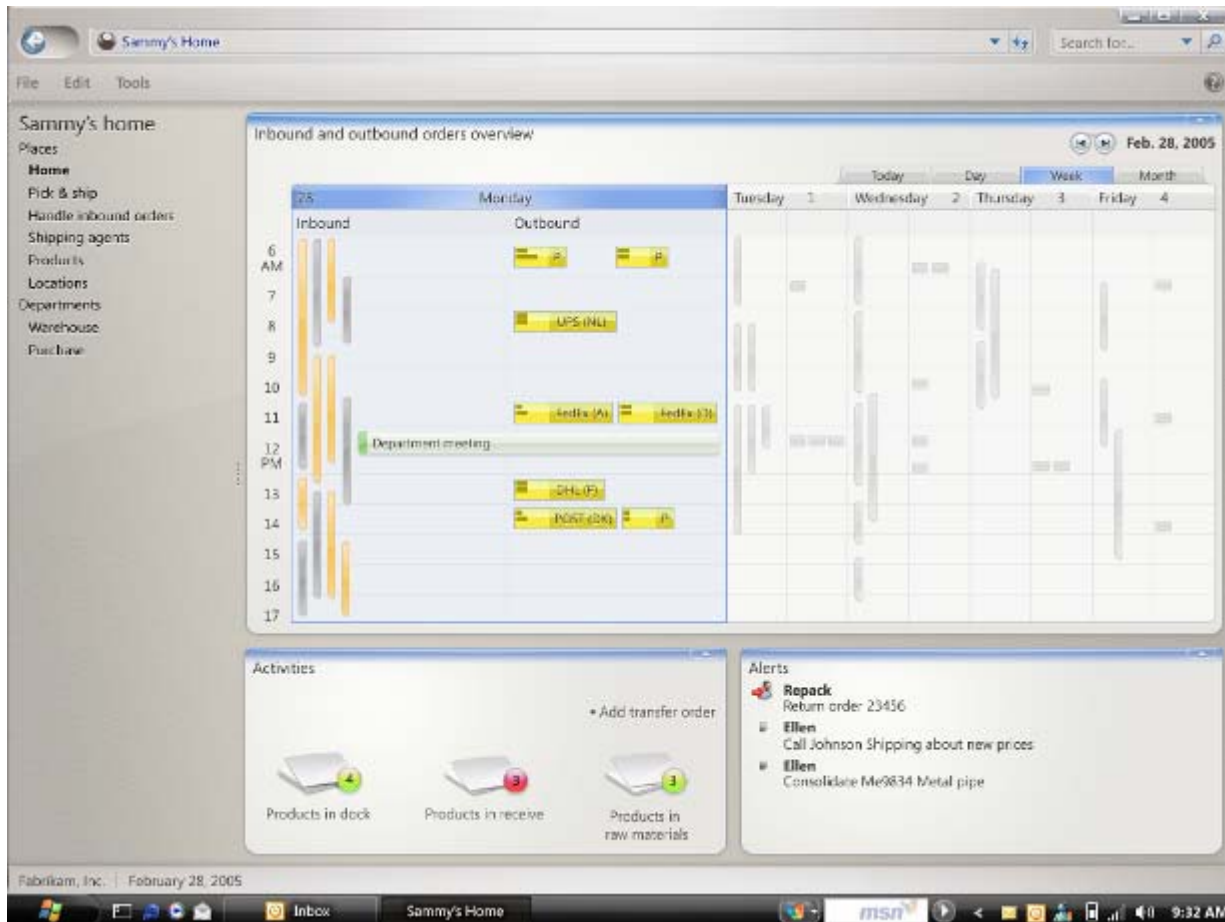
Sammy's Home

Search for...

File Edit Tools

Sammy's home
Places
Home
Pick & ship
Handle inbound orders
Shipping agents
Products
Locations
Departments
Warehouse
Purchase

Inbound and outbound orders overview

Feb. 28, 2005

Today Day Week Month

28 Monday
Inbound
Outbound

Tuesday 1 Wednesday 2 Thursday 3 Friday 4

6 AM
7
8
9
10
11
12 PM
13
14
15
16
17

P
P
UPS (NL)
FedEx (A)
FedEx (3)
Department meeting
DHL (F)
POST (DK)
P

Activities

• Add transfer order

4
Products in dock
3
Products in receive
3
Products in raw materials

Alerts

Repack
Return order 23456

Ellen
Call Johnson Shipping about new prices

Ellen
Consolidate Me9834 Metal pipe

Fabrikam, Inc. | February 28, 2005

Inbox
Sammy's Home
msn
9:32 AM